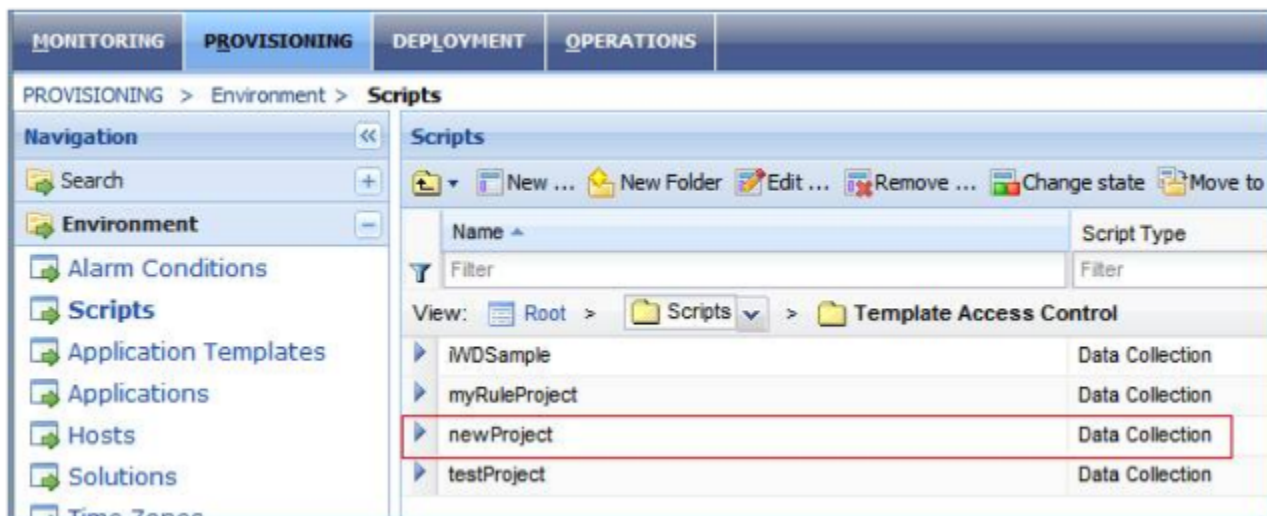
MONITORING PROVISIONING DEPLOYMENT OPERATIONS

PROVISIONING > Environment > Scripts

Navigation

Search

Environment

Alarm Conditions

Scripts

Application Templates

Applications

Hosts

Solutions

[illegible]

Scripts

New ... New Folder Edit ... Remove ... Change state Move to

| Name | Script Type |
|---|---|
| Filter | Filter |

View: Root > Scripts > Template Access Control

| | |
|---|---|
| iWDSample | Data Collection |
| myRuleProject | Data Collection |
| newProject | Data Collection |
| testProject | Data Collection |